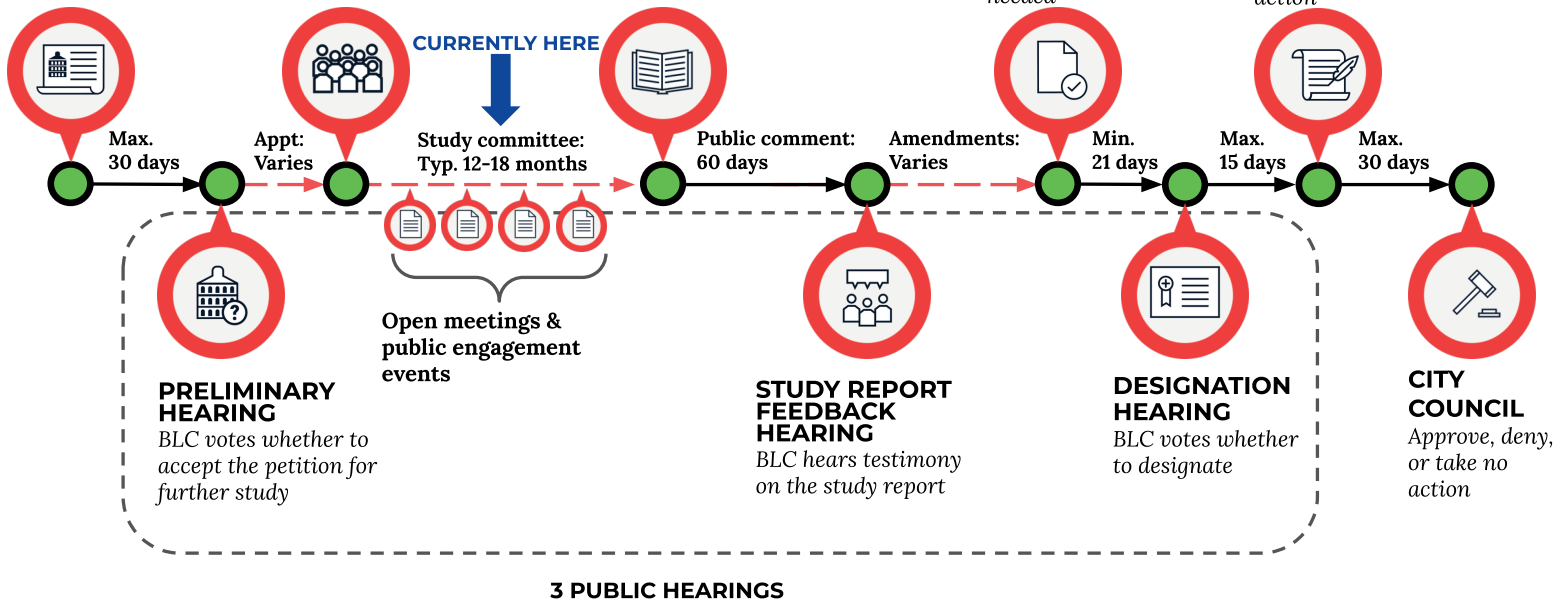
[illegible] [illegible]

CURRENTLY HERE

Max. 30 days

Appt: Varies

Study committee: Typ. 12-18 months

Public comment: 60 days

Amendments: Varies

Min. 21 days

Max. 15 days

Max. 30 days

Open meetings & public engagement events

PRELIMINARY HEARING
BLC votes whether to accept the petition for further study

STUDY REPORT FEEDBACK HEARING
BLC hears testimony on the study report

DESIGNATION HEARING
BLC votes whether to designate

CITY COUNCIL
Approve, deny, or take no action

3 PUBLIC HEARINGS